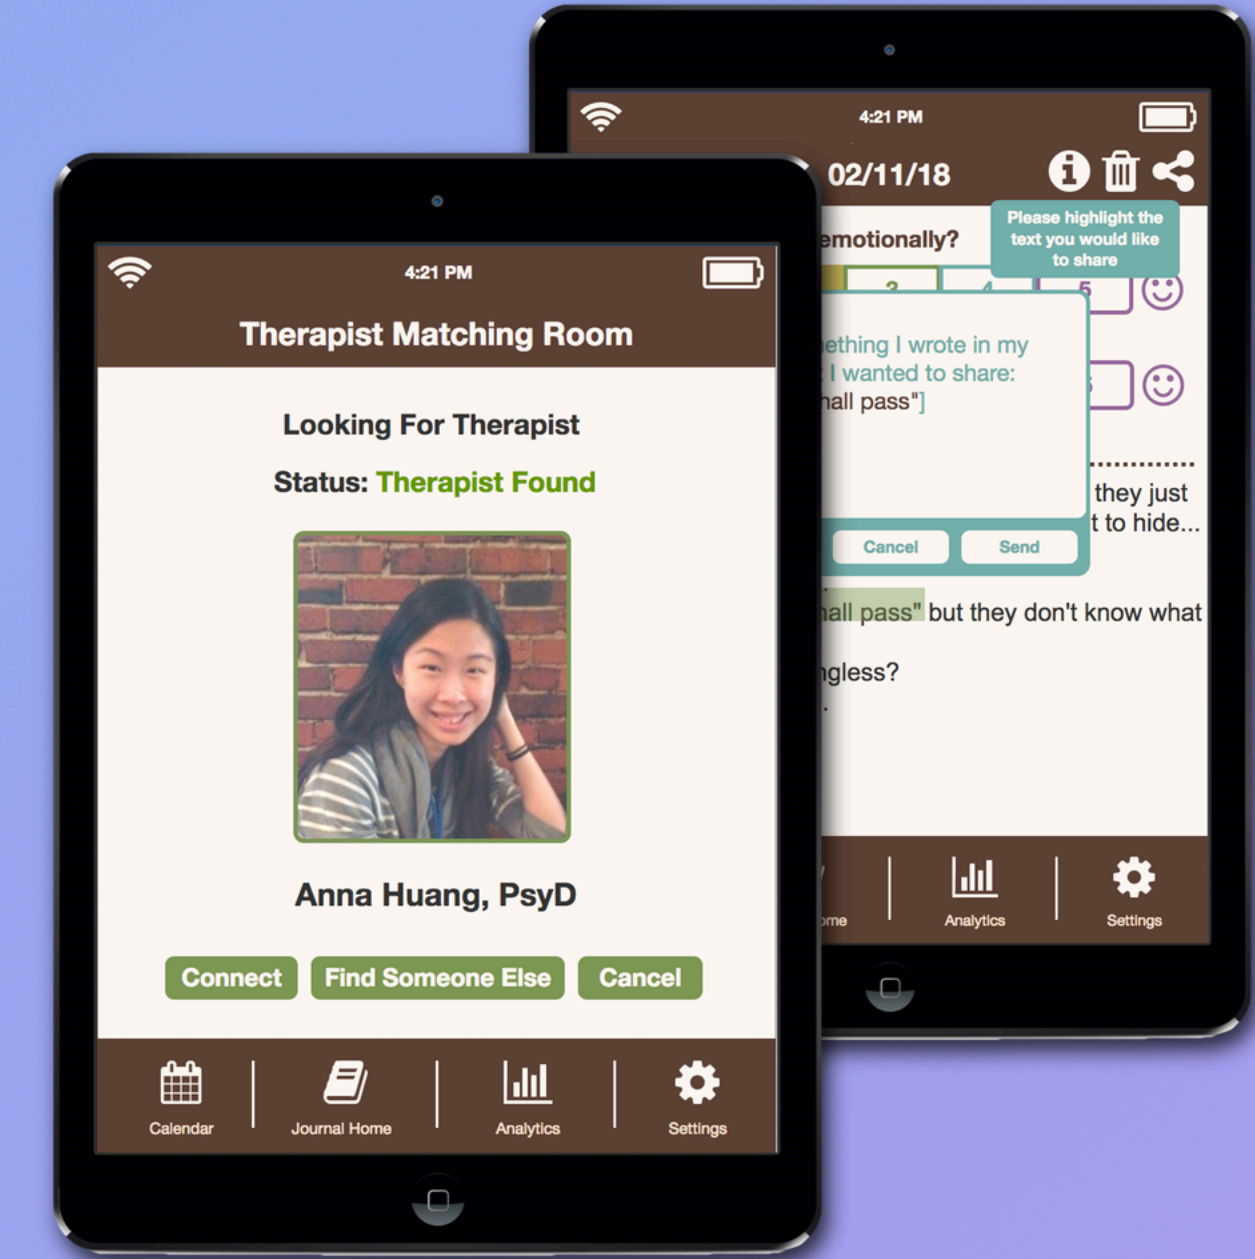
4:21 PM

Therapist Matching Room

Looking For Therapist

Status: Therapist Found

Anna Huang, PsyD

Connect Find Someone Else Cancel

Calendar Journal Home Analytics Settings

4:21 PM

02/11/18

Please highlight the text you would like to share

emotionally?

2 4 5

ething I wrote in my
I wanted to share:
hall pass"]

they just
t to hide...

Cancel Send

hall pass" but they don't know what

ngless?

me Analytics Settings